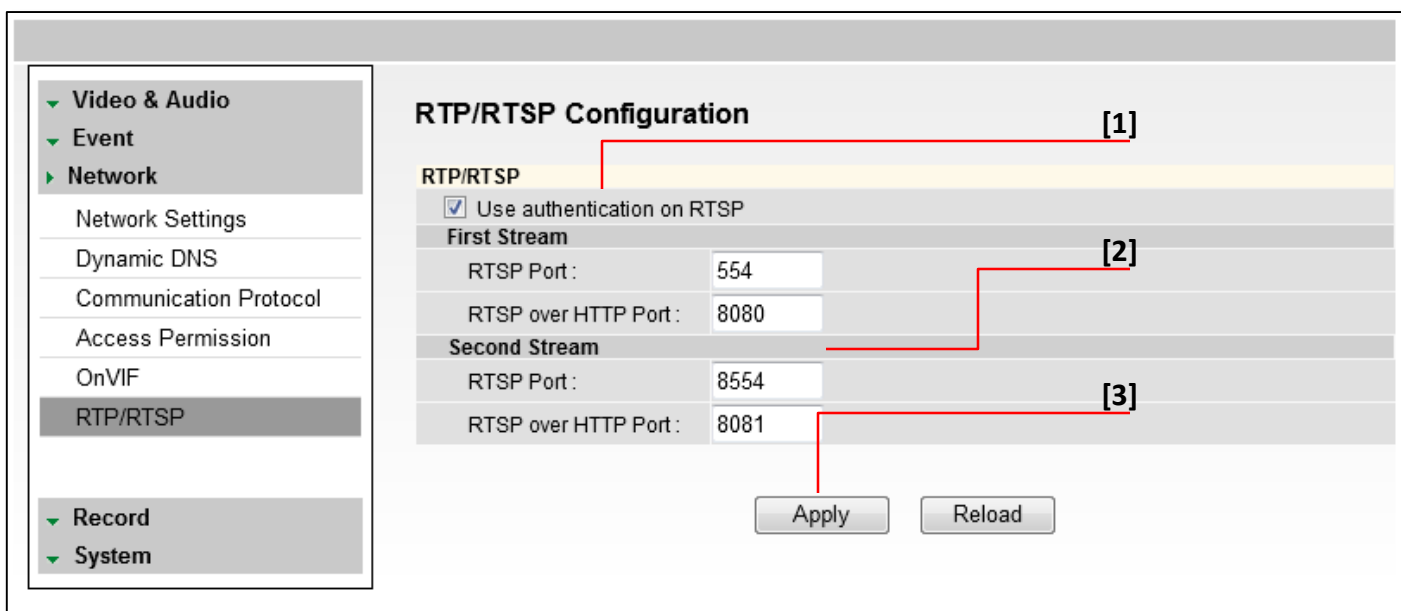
Video & Audio
Event
Network
Network Settings
Dynamic DNS
Communication Protocol
Access Permission
OnVIF
RTP/RTSP
Record
System

RTP/RTSP Configuration

[1]

RTP/RTSP
☑ Use authentication on RTSP
First Stream
RTSP Port : 554
RTSP over HTTP Port : 8080

[2]

Second Stream
RTSP Port : 8554
RTSP over HTTP Port : 8081

[3]

Apply
Reload